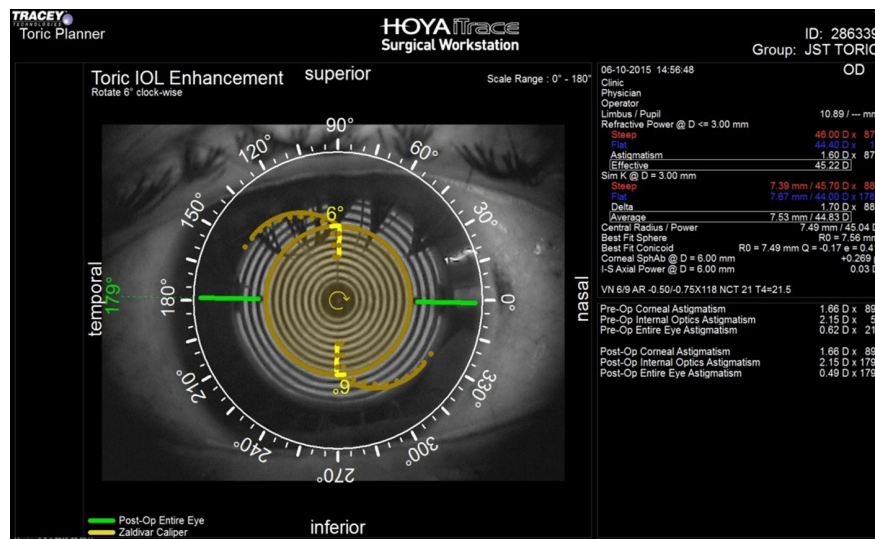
TRACEY TECHNOLOGIES
Toric Planner

HOYA iTrace
Surgical Workstation

ID: 286339
Group: JST TORIC

Toric IOL Enhancement
Rotate 6° clock-wise

superior

Scale Range : 0° - 180°

90°
120°
60°
150°
30°
180°
0°
210°
330°
240°
300°
270°
6°
6°

temporal
179°

nasal

inferior

Post-Op Entire Eye
Zaldivar Caliper

06-10-2015 14:56:48
OD
Clinic
Physician
Operator
Limbus / Pupil 10.89 / --- mm
Refractive Power @ D <= 3.00 mm
Steep 46.00 D x 87
Flat 44.40 D x 1
Astigmatism 1.60 D x 87
Effective 45.22 D
Sim K @ D = 3.00 mm
Steep 7.39 mm / 45.70 D x 88
Flat 7.67 mm / 44.00 D x 178
Delta 1.70 D x 88
Average 7.53 mm / 44.83 D
Central Radius / Power 7.49 mm / 45.04 D
Best Fit Sphere R0 = 7.56 mm
Best Fit Conicoid R0 = 7.49 mm Q = -0.17 e = 0.4
Corneal SphAb @ D = 6.00 mm +0.269
I-S Axial Power @ D = 6.00 mm 0.03 D

VN 6/9 AR -0.50/-0.75X118 NCT 21 T4=21.5

Pre-Op Corneal Astigmatism 1.66 D x 89
Pre-Op Internal Optics Astigmatism 2.15 D x 5
Pre-Op Entire Eye Astigmatism 0.62 D x 21

Post-Op Corneal Astigmatism 1.66 D x 89
Post-Op Internal Optics Astigmatism 2.15 D x 179
Post-Op Entire Eye Astigmatism 0.49 D x 179